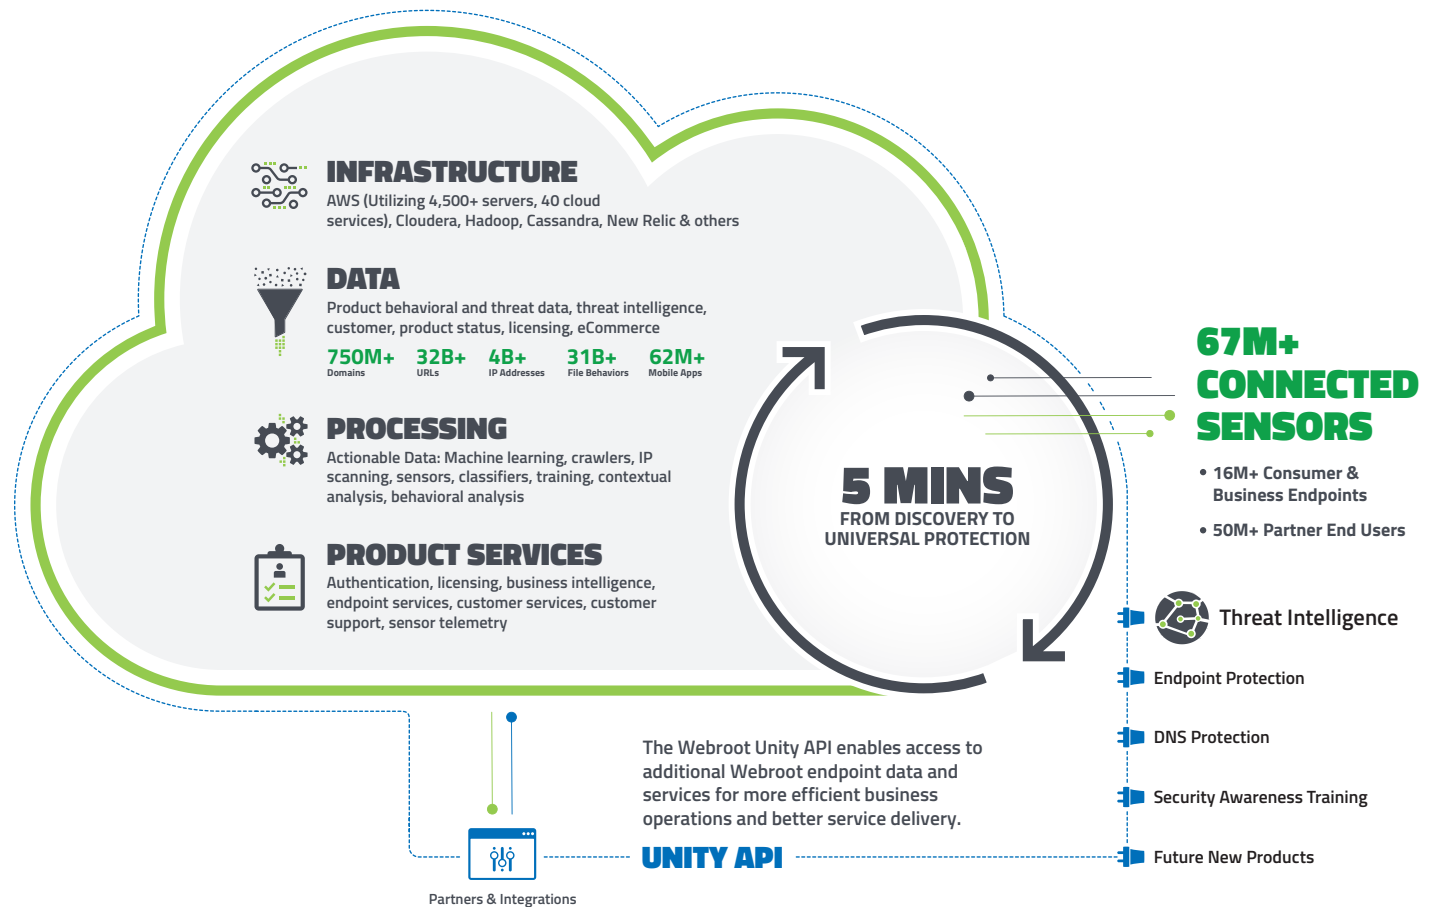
INFRASTRUCTURE
AWS (Utilizing 4,500+ servers, 40 cloud services), Cloudera, Hadoop, Cassandra, New Relic & others

DATA
Product behavioral and threat data, threat intelligence, customer, product status, licensing, eCommerce

750M+ Domains
32B+ URLs
4B+ IP Addresses
31B+ File Behaviors
62M+ Mobile Apps

PROCESSING
Actionable Data: Machine learning, crawlers, IP scanning, sensors, classifiers, training, contextual analysis, behavioral analysis

PRODUCT SERVICES
Authentication, licensing, business intelligence, endpoint services, customer services, customer support, sensor telemetry

5 MINS
FROM DISCOVERY TO UNIVERSAL PROTECTION

67M+ CONNECTED SENSORS

• 16M+ Consumer & Business Endpoints
• 50M+ Partner End Users

Threat Intelligence
Endpoint Protection
DNS Protection
Security Awareness Training
Future New Products

The Webroot Unity API enables access to additional Webroot endpoint data and services for more efficient business operations and better service delivery.

UNITY API

Partners & Integrations